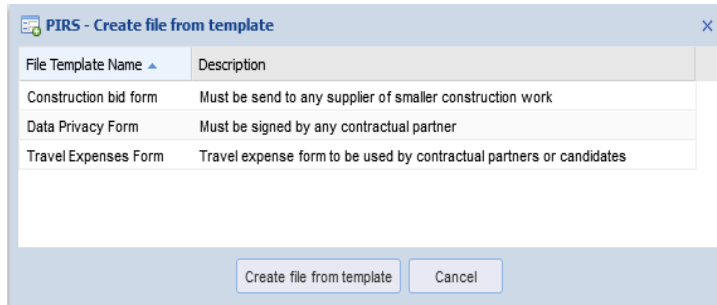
PIRS - Create file from template

| File Template Name ▲ | Description |
|---|---|
| Construction bid form | Must be send to any supplier of smaller construction work |
| Data Privacy Form | Must be signed by any contractual partner |
| Travel Expenses Form | Travel expense form to be used by contractual partners or candidates |

Create file from template

Cancel